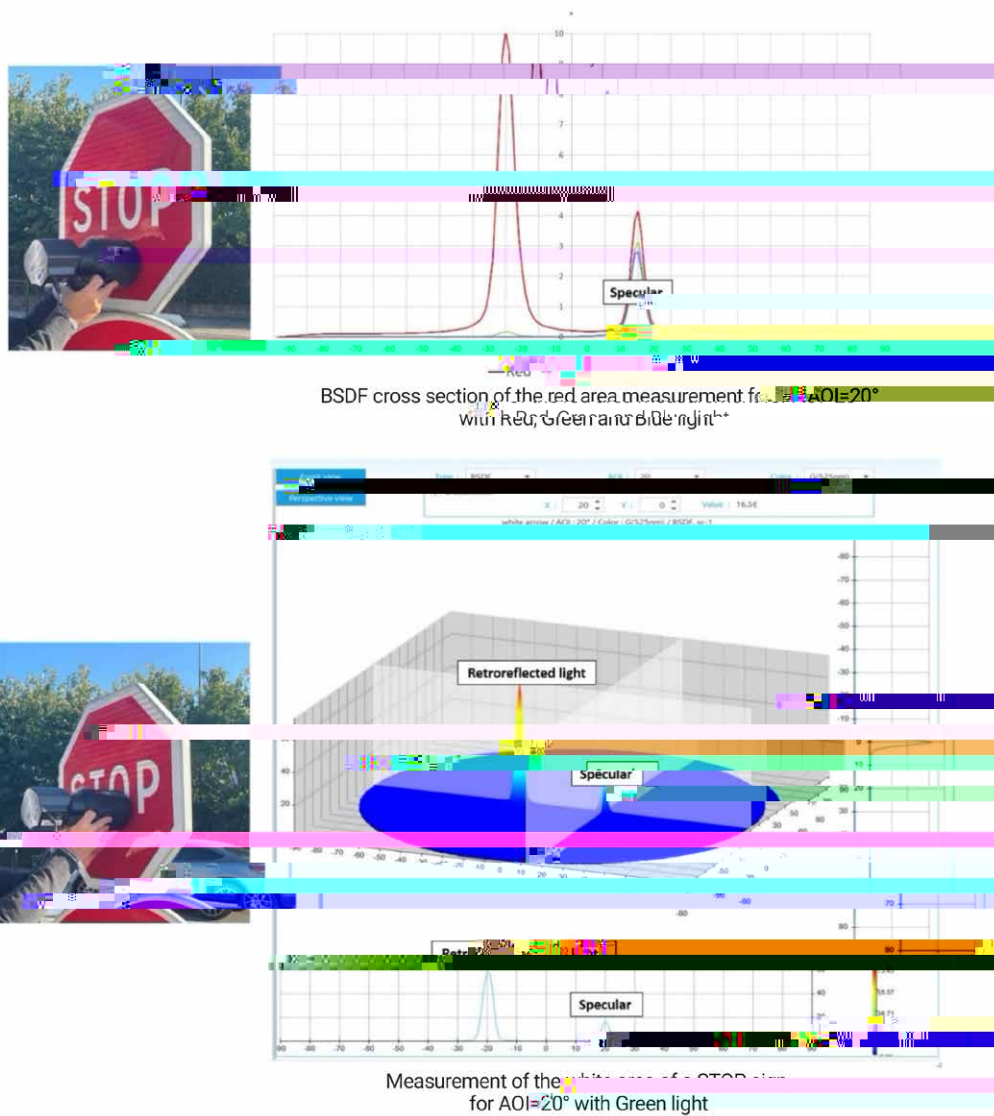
10

7

6

4

3

STOP

Specular

-90 -80 -70 -60 -50 -40 -30 -20 -10 0 10 20 30 40 50 60 70 80 90

Red

BSDF cross section of the red area measurement for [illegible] AOI=20° with Red, Green and Blue light

Front view

Perspective view

Type : BSDF

AOI : 20

Color : G(525nm)

X : 20 Y : 0 Value : 163E

white arrow / AOI : 20° / Color : G(525nm) / BSDF_sr-1

-80

-70

-60

-50

-40

-30

-10

0

10

20

30

70

80

90

Retroreflected light

Specular

STOP

40

20

-80 -70 -60 -50 -40 -30 -20 -10 0 10 20 30

Specular

-90 -80 -70 -60 -50 -40 -30 -20 -10 0 10 20 30 40 50 60 70 80 90

Measurement of the white area of a STOP sign for AOI=20° with Green light